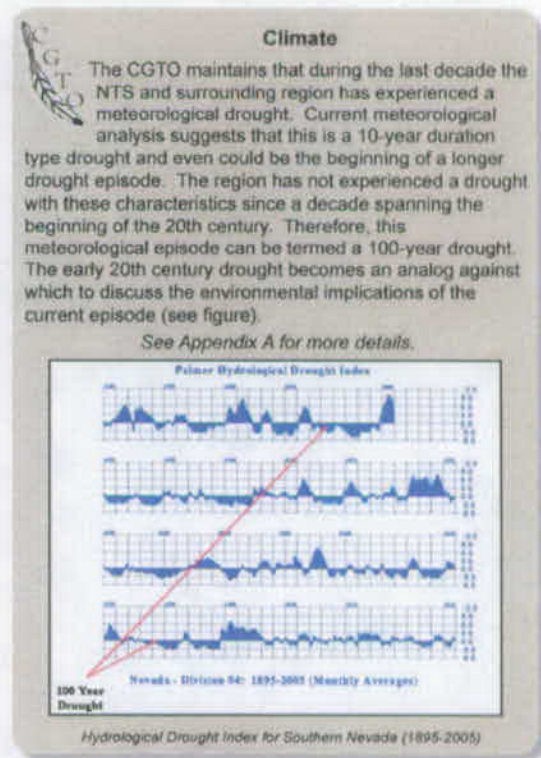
C
G
T
O

Climate

The CGTO maintains that during the last decade the NTS and surrounding region has experienced a meteorological drought. Current meteorological analysis suggests that this is a 10-year duration type drought and even could be the beginning of a longer drought episode. The region has not experienced a drought with these characteristics since a decade spanning the beginning of the 20th century. Therefore, this meteorological episode can be termed a 100-year drought. The early 20th century drought becomes an analog against which to discuss the environmental implications of the current episode (see figure).

See Appendix A for more details.

Palmer Hydrological Drought Index

Nevada - Division 04: 1895-2005 (Monthly Averages)

100 Year Drought

Hydrological Drought Index for Southern Nevada (1895-2005)